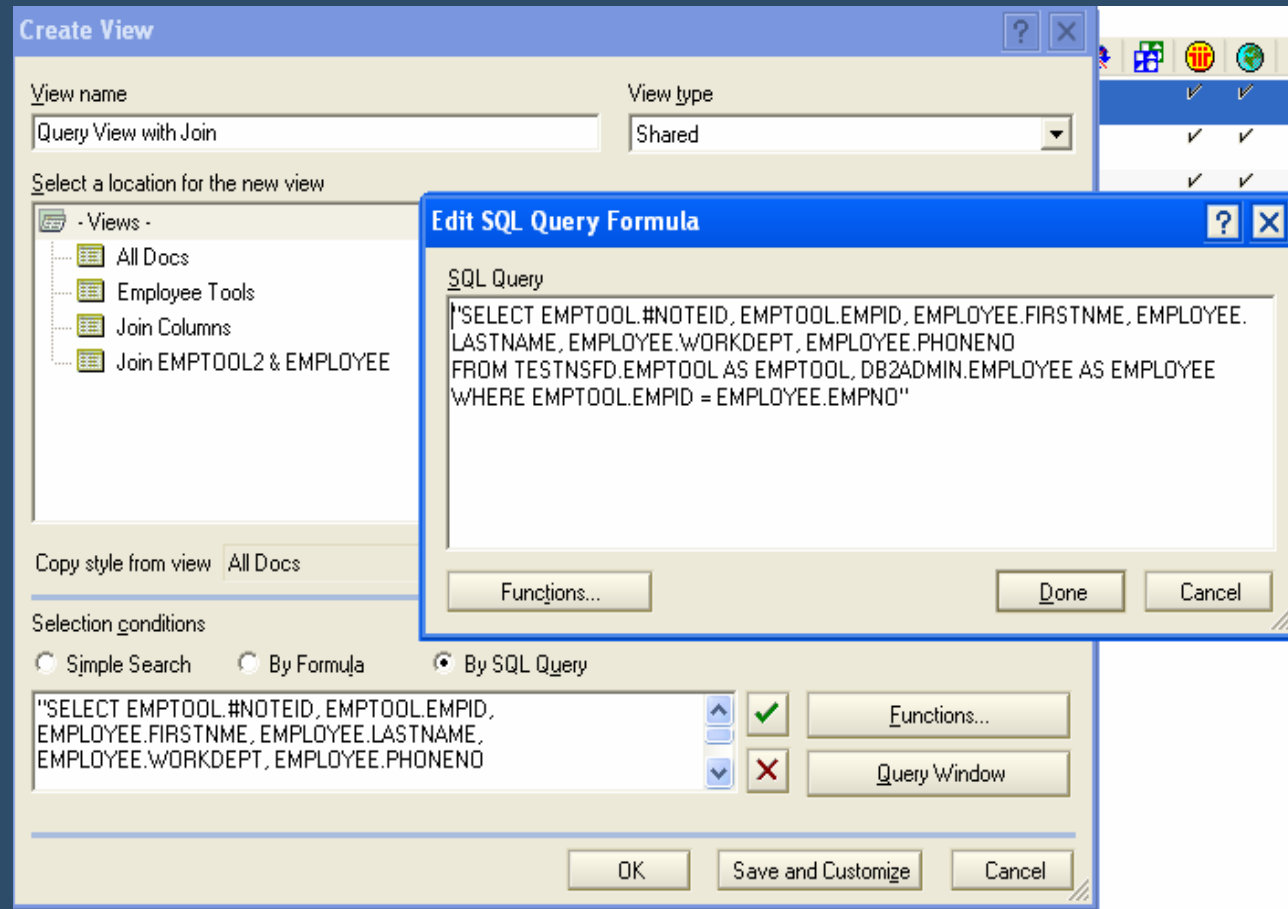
Create View

View name
Query View with Join

View type
Shared

Select a location for the new view
- Views -
All Docs
Employee Tools
Join Columns
Join EMPTOOL2 & EMPLOYEE

Copy style from view All Docs

Selection conditions
Simple Search
By Formula
By SQL Query

"SELECT EMPTOOL.#NOTEID, EMPTOOL.EMPID, EMPLOYEE.FIRSTNME, EMPLOYEE.LASTNAME, EMPLOYEE.WORKDEPT, EMPLOYEE.PHONENO

Functions...
Query Window

OK
Save and Customize
Cancel

Edit SQL Query Formula

SQL Query
"SELECT EMPTOOL.#NOTEID, EMPTOOL.EMPID, EMPLOYEE.FIRSTNME, EMPLOYEE.LASTNAME, EMPLOYEE.WORKDEPT, EMPLOYEE.PHONENO
FROM TESTNSFD.EMPTOOL AS EMPTOOL, DB2ADMIN.EMPLOYEE AS EMPLOYEE
WHERE EMPTOOL.EMPID = EMPLOYEE.EMPNO"

Functions...
Done
Cancel